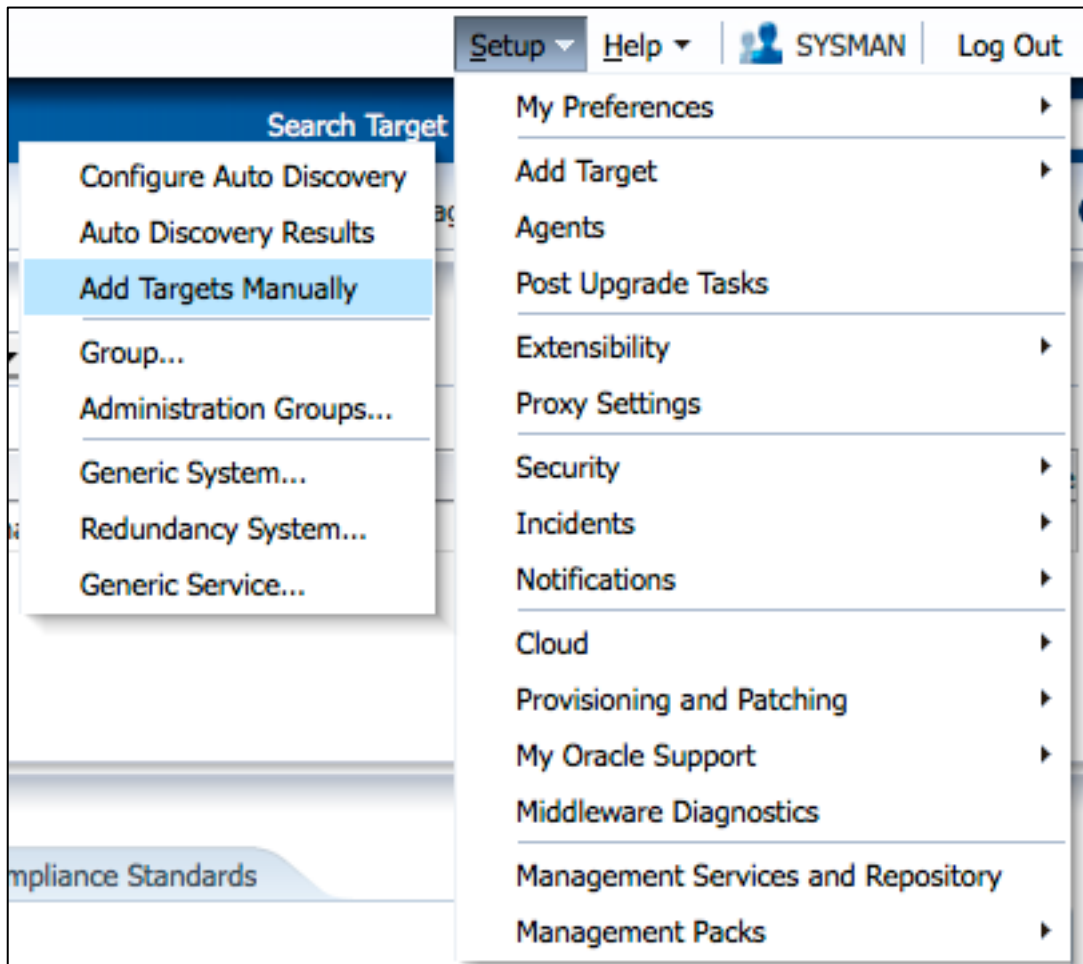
Setup ▾ Help ▾ SYSMAN Log Out

Search Target

Configure Auto Discovery
Auto Discovery Results
Add Targets Manually
Group...
Administration Groups...
Generic System...
Redundancy System...
Generic Service...

My Preferences
Add Target
Agents
Post Upgrade Tasks
Extensibility
Proxy Settings
Security
Incidents
Notifications
Cloud
Provisioning and Patching
My Oracle Support
Middleware Diagnostics
Management Services and Repository
Management Packs

mpliance Standards